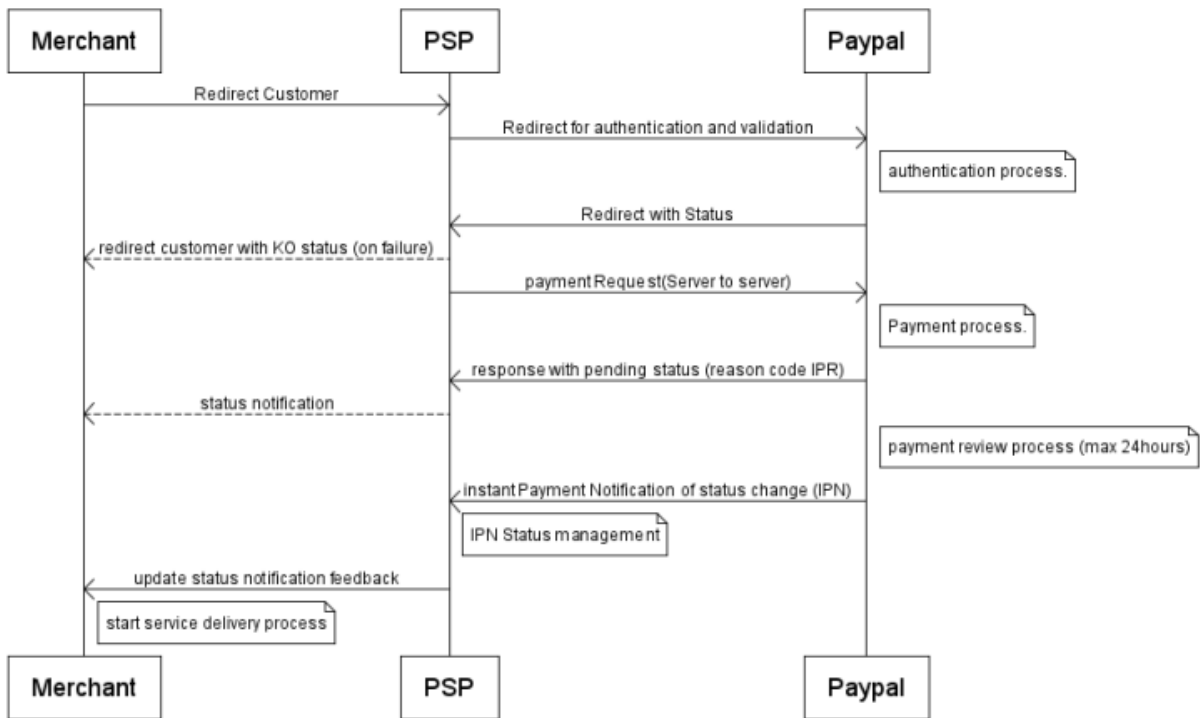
Merchant

PSP

Paypal

Redirect Customer

Redirect for authentication and validation

authentication process.

Redirect with Status

redirect customer with KO status (on failure)

paymentRequest(Server to server)

Payment process.

response with pending status (reason code IPR)

status notification

payment review process (max 24hours)

instantPayment Notification of status change (IPN)

IPN Status management

update status notification feedback

start service delivery process

Merchant

PSP

Paypal